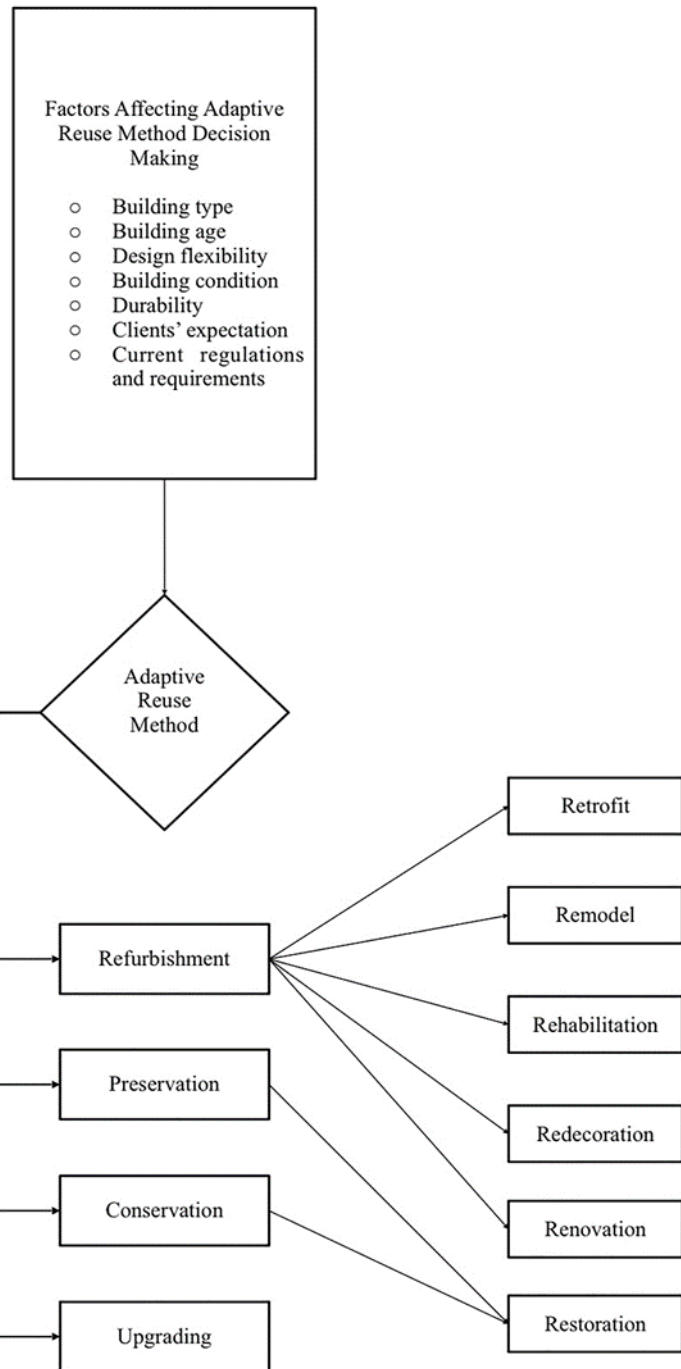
Factors Affecting Adaptive Reuse Method Decision Making

○ Building type
○ Building age
○ Design flexibility
○ Building condition
○ Durability
○ Clients' expectation
○ Current regulations and requirements

Adaptive Reuse Method

Refurbishment

Preservation

Conservation

Upgrading

Retrofit

Remodel

Rehabilitation

Redecoration

Renovation

Restoration